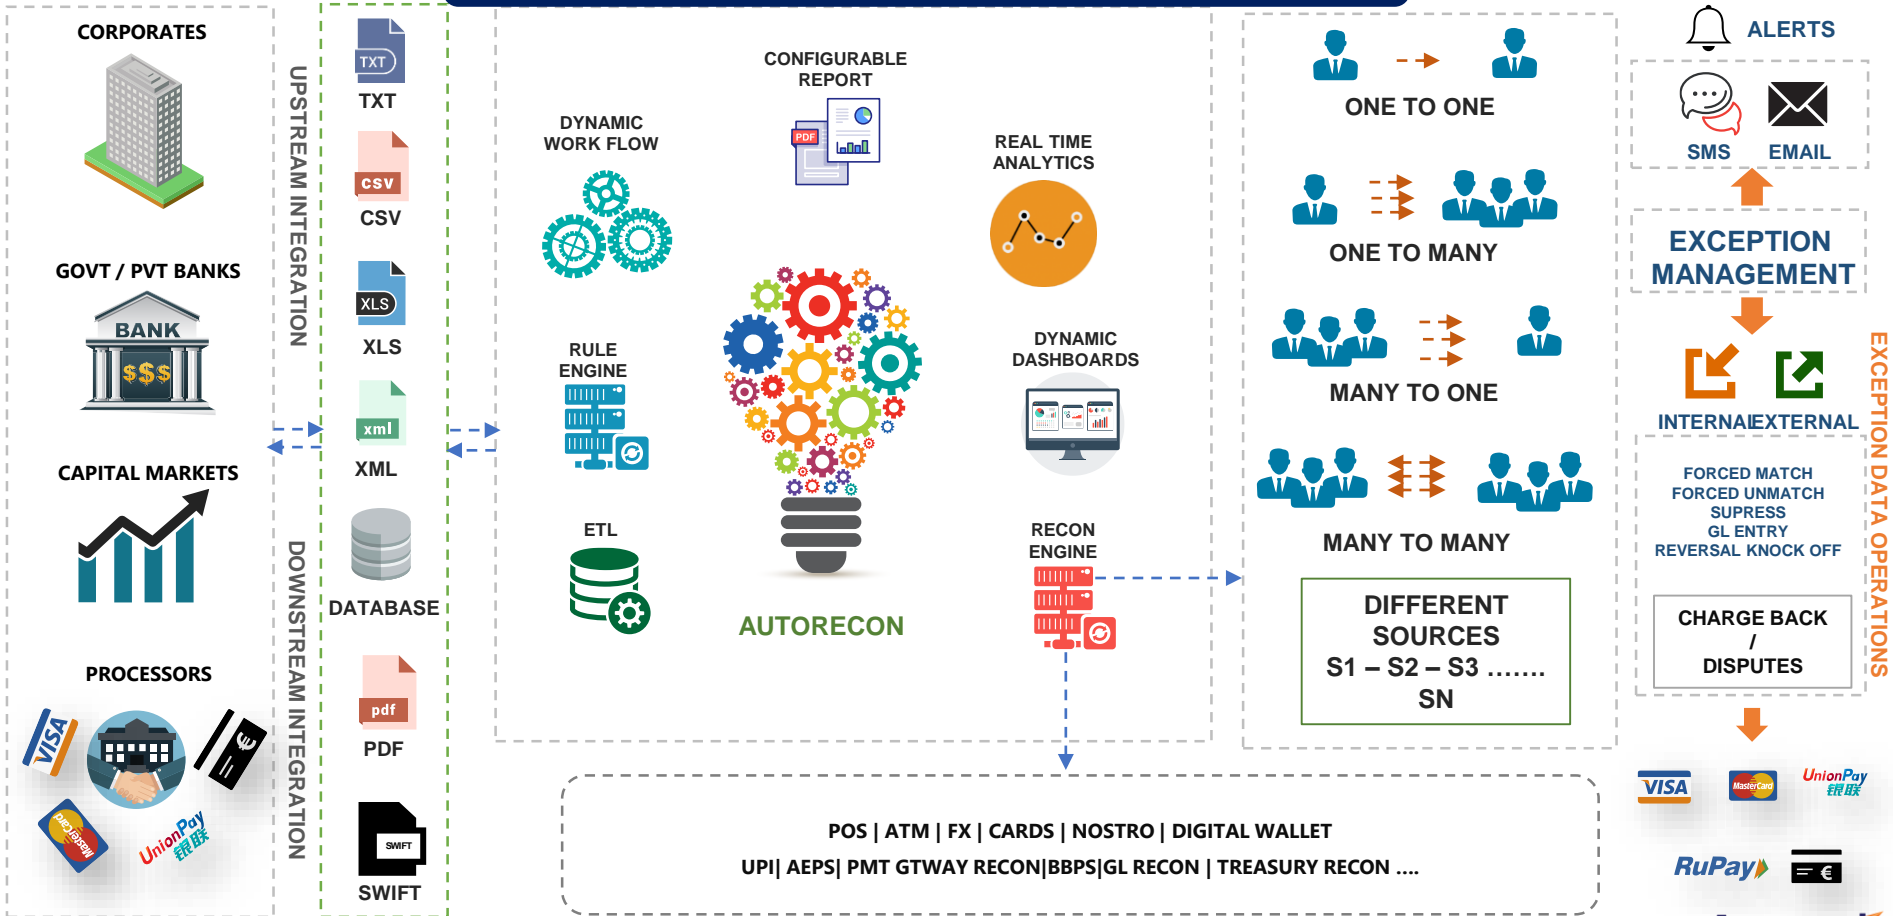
CORPORATES

GOVT / PVT BANKS

BANK

$$$

CAPITAL MARKETS

PROCESSORS

VISA

MasterCard

UnionPay 银联

UPSTREAM INTEGRATION

DOWNSTREAM INTEGRATION

TXT

TXT

CSV

CSV

XLS

XLS

xml

XML

DATABASE

pdf

PDF

SWIFT

SWIFT

DYNAMIC WORK FLOW

CONFIGURABLE REPORT

PDF

REAL TIME ANALYTICS

RULE ENGINE

DYNAMIC DASHBOARDS

ETL

AUTORECON

RECON ENGINE

ONE TO ONE

ONE TO MANY

MANY TO ONE

MANY TO MANY

DIFFERENT SOURCES S1 – S2 – S3 ……. SN

ALERTS

SMS

EMAIL

EXCEPTION MANAGEMENT

INTERNAL EXTERNAL

FORCED MATCH
FORCED UNMATCH
SUPRESS
GL ENTRY
REVERSAL KNOCK OFF

CHARGE BACK / DISPUTES

EXCEPTION DATA OPERATIONS

POS | ATM | FX | CARDS | NOSTRO | DIGITAL WALLET
UPI| AEPS| PMT GTWAY RECON|BBPS|GL RECON | TREASURY RECON ….

VISA

MasterCard

UnionPay 银联

RuPay